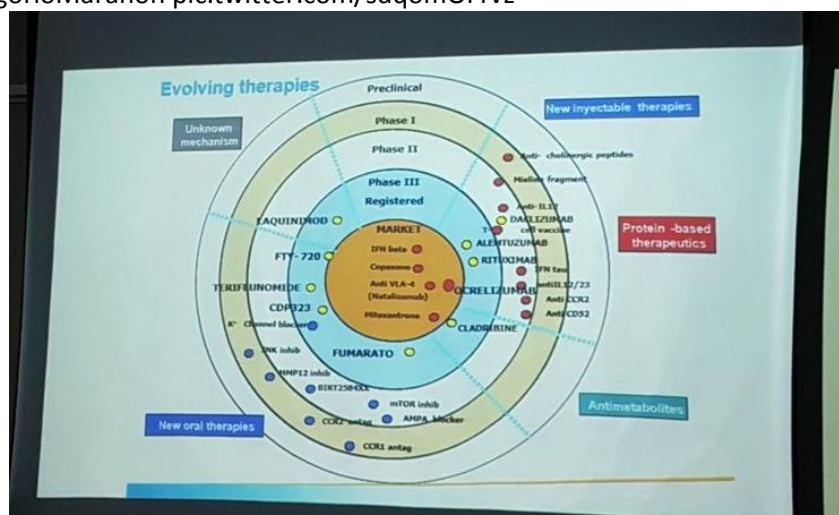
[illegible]gonoMaranon pic.twitter.com/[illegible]

Evolving therapies

Preclinical

Phase I

Phase II

Phase III

Registered

MARKET

New inyectable therapies

Unknown mechanism

Anti- cholinergic peptides

Mielin fragment

Anti-IL17

DACLIZUMAB

T-cell vaccine

ALEMTUZUMAB

RITUXIMAB

IFN tau

AntiIL12/23

Anti CCR2

Anti CD52

Protein -based therapeutics

LAQUINIMOD

FTY-720

TERIFLUNOMIDE

CDP323

K⁺ Channel blocker

JNK inhib

MMP12 inhib

BIRT2584XX

mTOR inhib

AMPA blocker

CCR2 antag

CCR1 antag

IFN beta

Copaxone

Anti VLA-4 (Natalizumab)

Mitoxantrone

OCRELIZUMAB

CLADRIBINE

FUMARATO

New oral therapies

Antimetabolites